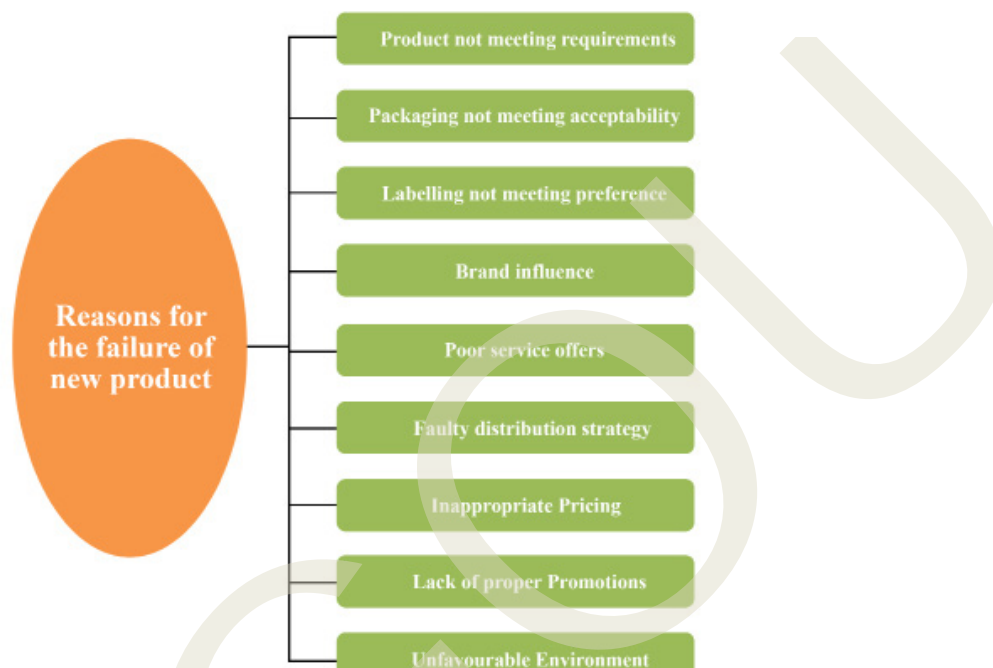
Reasons for the failure of new product

Product not meeting requirements

Packaging not meeting acceptability

Labelling not meeting preference

Brand influence

Poor service offers

Faulty distribution strategy

Inappropriate Pricing

Lack of proper Promotions

Unfavourable Environment